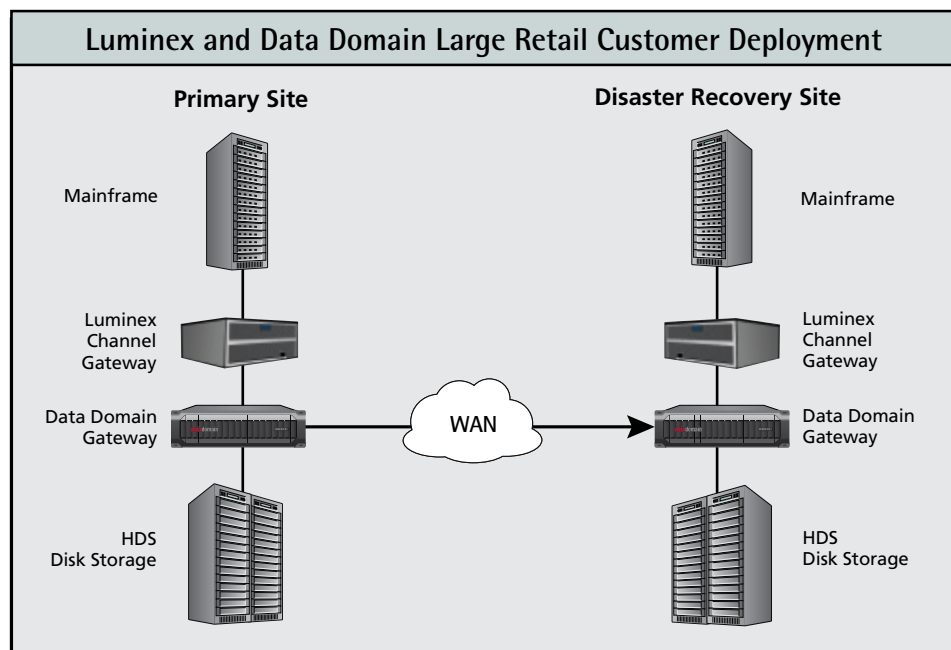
Luminex and Data Domain Large Retail Customer Deployment

Primary Site

Mainframe

Luminex Channel Gateway

Data Domain Gateway

HDS Disk Storage

WAN

Disaster Recovery Site

Mainframe

Luminex Channel Gateway

Data Domain Gateway

HDS Disk Storage